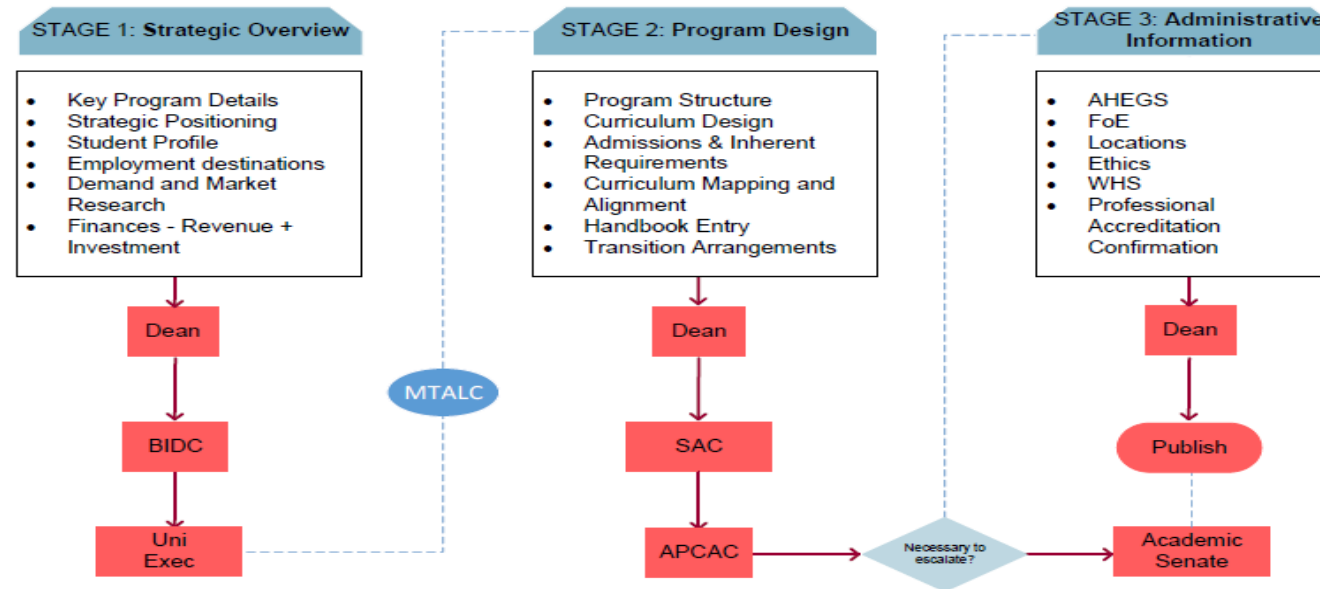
STAGE 1: Strategic Overview

- Key Program Details
- Strategic Positioning
- Student Profile
- Employment destinations
- Demand and Market Research
- Finances - Revenue + Investment

Dean

BIDC

Uni Exec

MTALC

STAGE 2: Program Design

- Program Structure
- Curriculum Design
- Admissions & Inherent Requirements
- Curriculum Mapping and Alignment
- Handbook Entry
- Transition Arrangements

Dean

SAC

APCAC

Necessary to escalate?

STAGE 3: Administrative Information

- AHEGS
- FoE
- Locations
- Ethics
- WHS
- Professional Accreditation Confirmation

Dean

Publish

Academic Senate